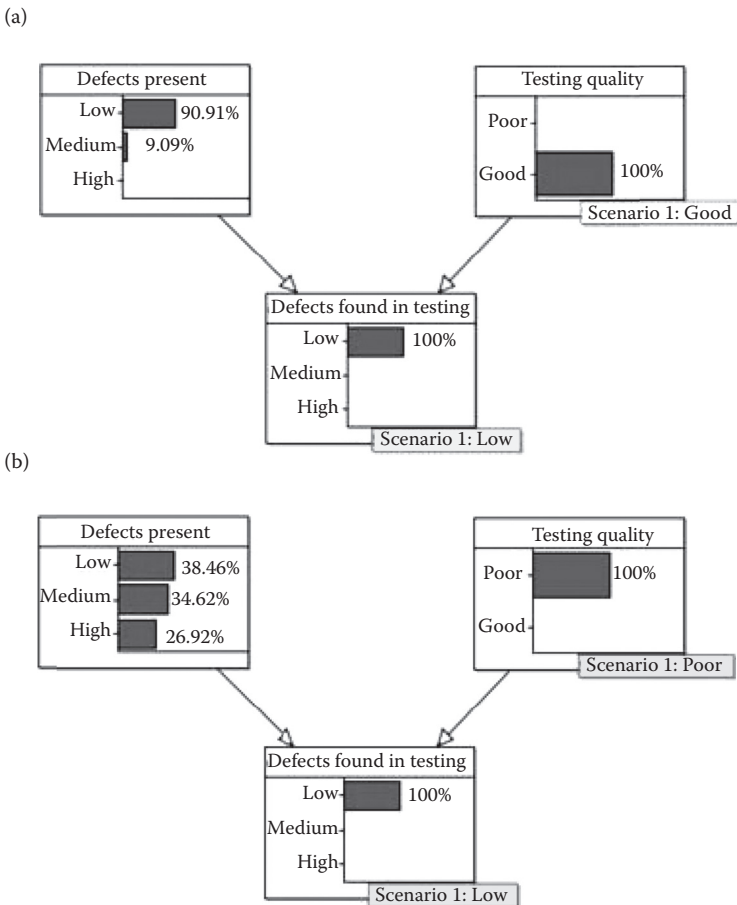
(a)

Defects present
Low 90.91%
Medium 9.09%
High

Testing quality
Poor
Good 100%
Scenario 1: Good

Defects found in testing
Low 100%
Medium
High
Scenario 1: Low

(b)

Defects present
Low 38.46%
Medium 34.62%
High 26.92%

Testing quality
Poor 100%
Good
Scenario 1: Poor

Defects found in testing
Low 100%
Medium
High
Scenario 1: Low